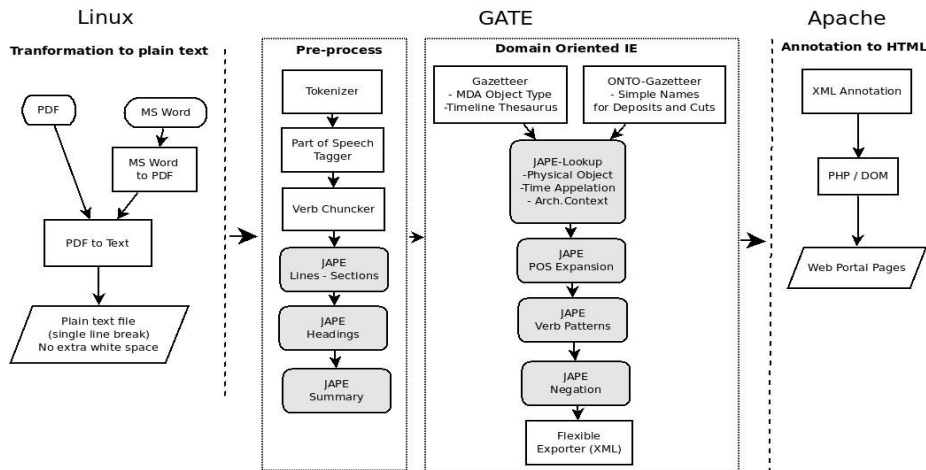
Linux

GATE

Apache

Tranformation to plain text

PDF

MS Word

MS Word to PDF

PDF to Text

Plain text file (single line break) No extra white space

Pre-process

Tokenizer

Part of Speech Tagger

Verb Chuncker

JAPE Lines - Sections

JAPE Headings

JAPE Summary

Domain Oriented IE

Gazetteer - MDA Object Type -Timeline Thesaurus

ONTO-Gazetteer - Simple Names for Deposits and Cuts

JAPE-Lookup -Physical Object -Time Appelation - Arch.Context

JAPE POS Expansion

JAPE Verb Patterns

JAPE Negation

Flexible Exporter (XML)

Annotation to HTML

XML Annotation

PHP / DOM

Web Portal Pages